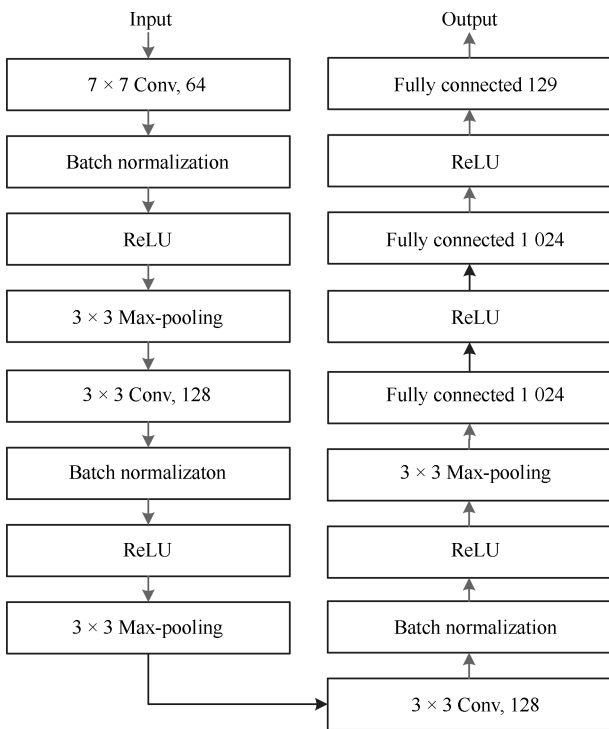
Input

$7 \times 7$ Conv, 64

Batch normalization

ReLU

$3 \times 3$ Max-pooling

$3 \times 3$ Conv, 128

Batch normalizaton

ReLU

$3 \times 3$ Max-pooling

Output

Fully connected 129

ReLU

Fully connected 1 024

ReLU

Fully connected 1 024

$3 \times 3$ Max-pooling

ReLU

Batch normalization

$3 \times 3$ Conv, 128